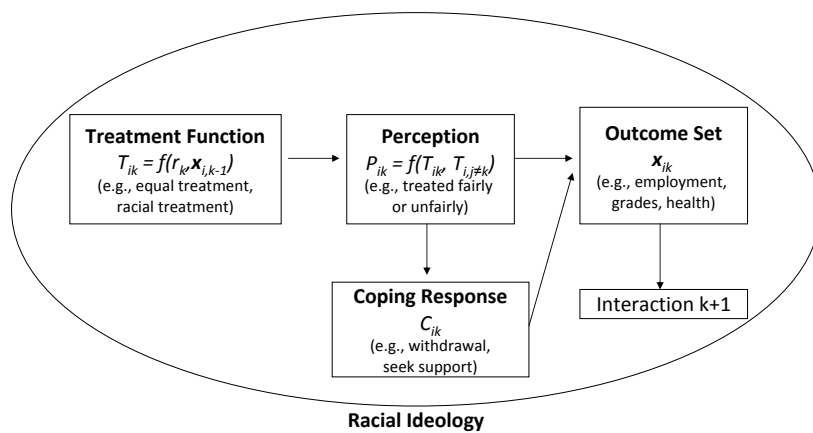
**Treatment Function**
$T_{ik} = f(r_k, \mathbf{x}_{i,k-1})$
(e.g., equal treatment, racial treatment)

**Perception**
$P_{ik} = f(T_{ik}, T_{i,j\neq k})$
(e.g., treated fairly or unfairly)

**Outcome Set**
$\mathbf{x}_{ik}$
(e.g., employment, grades, health)

**Coping Response**
$C_{ik}$
(e.g., withdrawal, seek support)

Interaction k+1

**Racial Ideology**